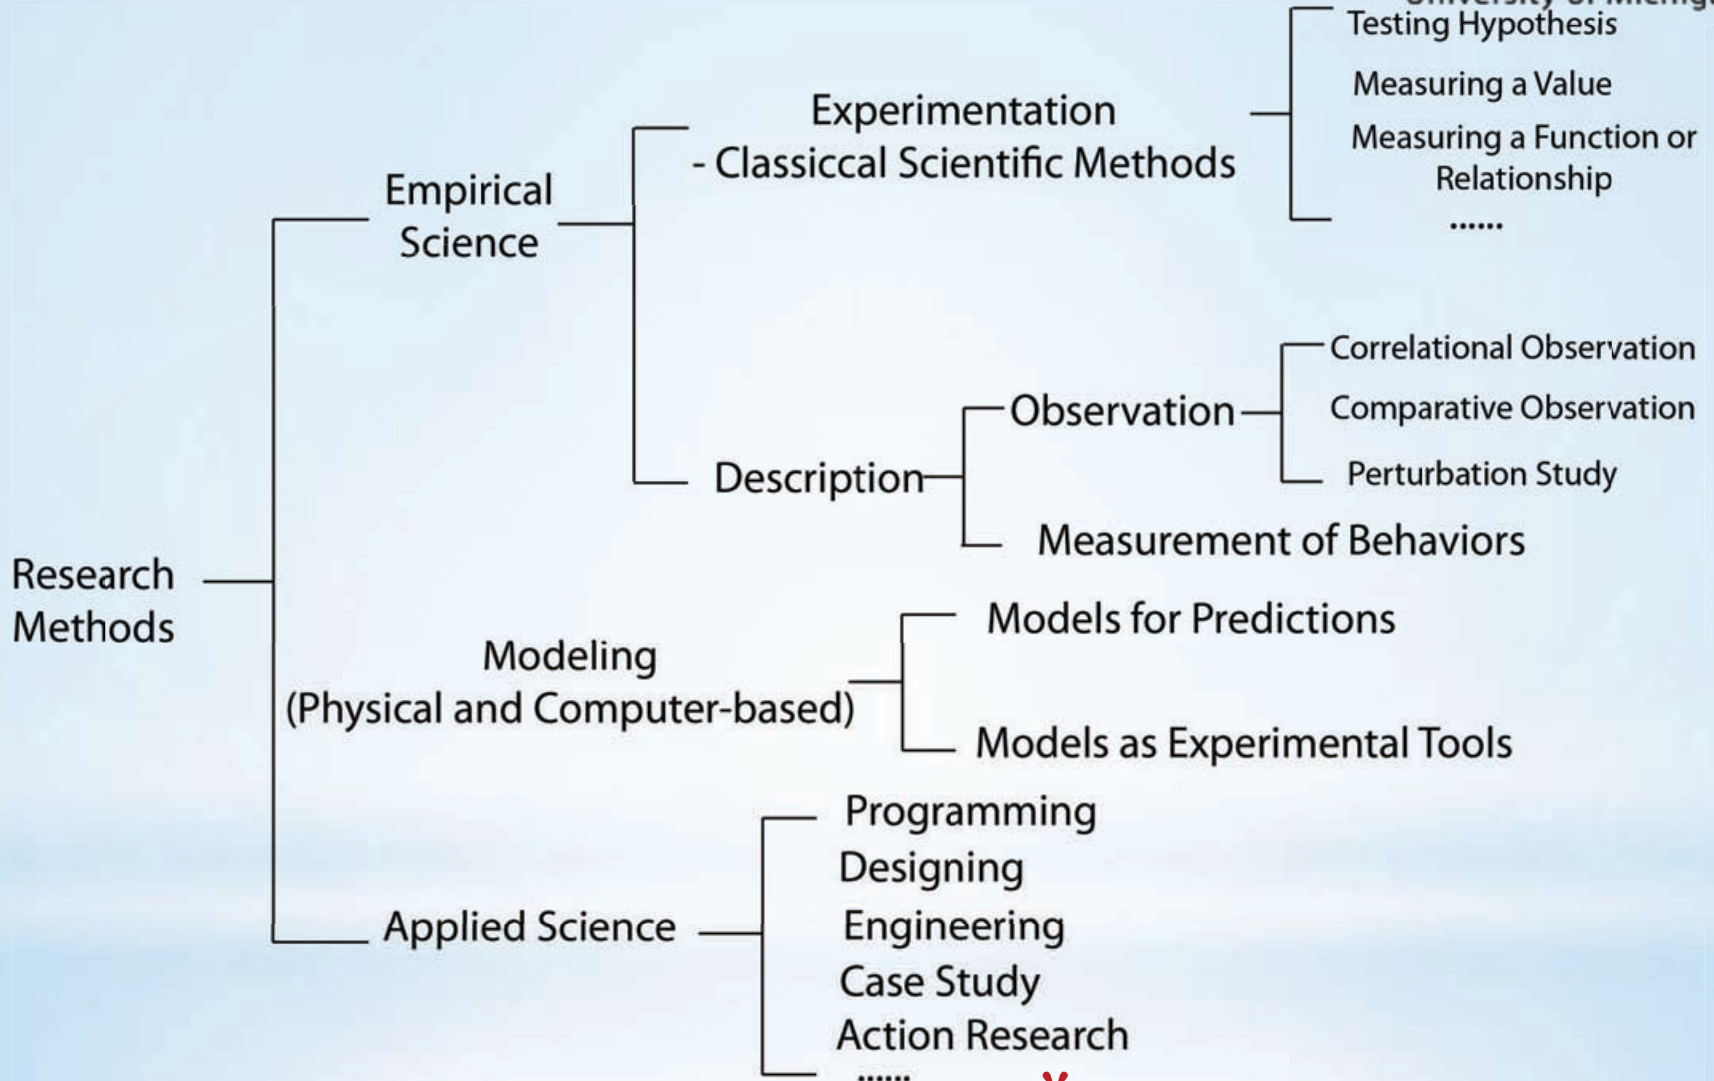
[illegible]

Research Methods

Empirical Science

Experimentation
- Classiccal Scientific Methods

Testing Hypothesis
Measuring a Value
Measuring a Function or Relationship
......

Description

Observation

Correlational Observation
Comparative Observation
Perturbation Study

Measurement of Behaviors

Modeling
(Physical and Computer-based)

Models for Predictions
Models as Experimental Tools

Applied Science

Programming
Designing
Engineering
Case Study
Action Research
......